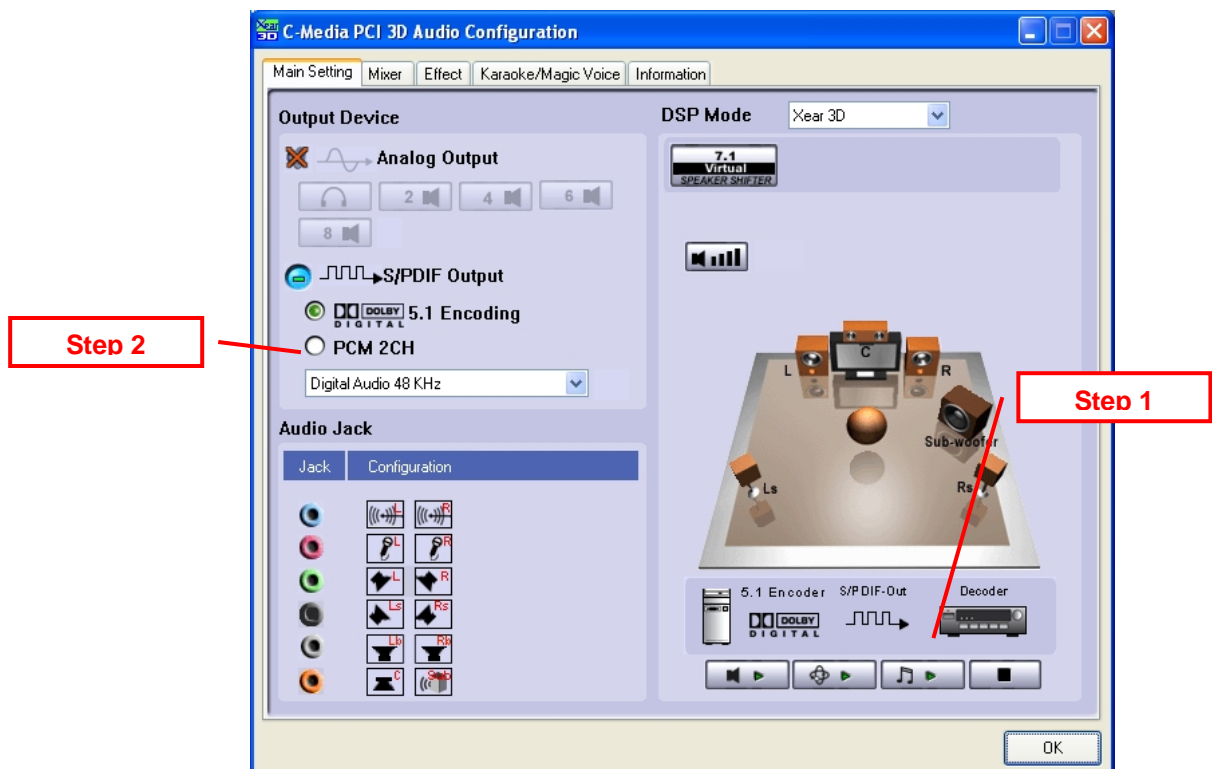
C-Media PCI 3D Audio Configuration

Main Setting | Mixer | Effect | Karaoke/Magic Voice | Information

Output Device

Analog Output

2 4 6

8

S/PDIF Output

DOLBY DIGITAL 5.1 Encoding

Step 2

PCM 2CH

Digital Audio 48 KHz

Audio Jack

| Jack | Configuration |
|---|---|

L R
L R
L R
Ls Rs
Lb Rb
C Sub

DSP Mode Xear 3D

7.1 Virtual SPEAKER SHIFTER

C
L R

Step 1

Sub-woofer

Ls Rs

5.1 Encoder S/PDIF-Out Decoder

DOLBY DIGITAL

OK